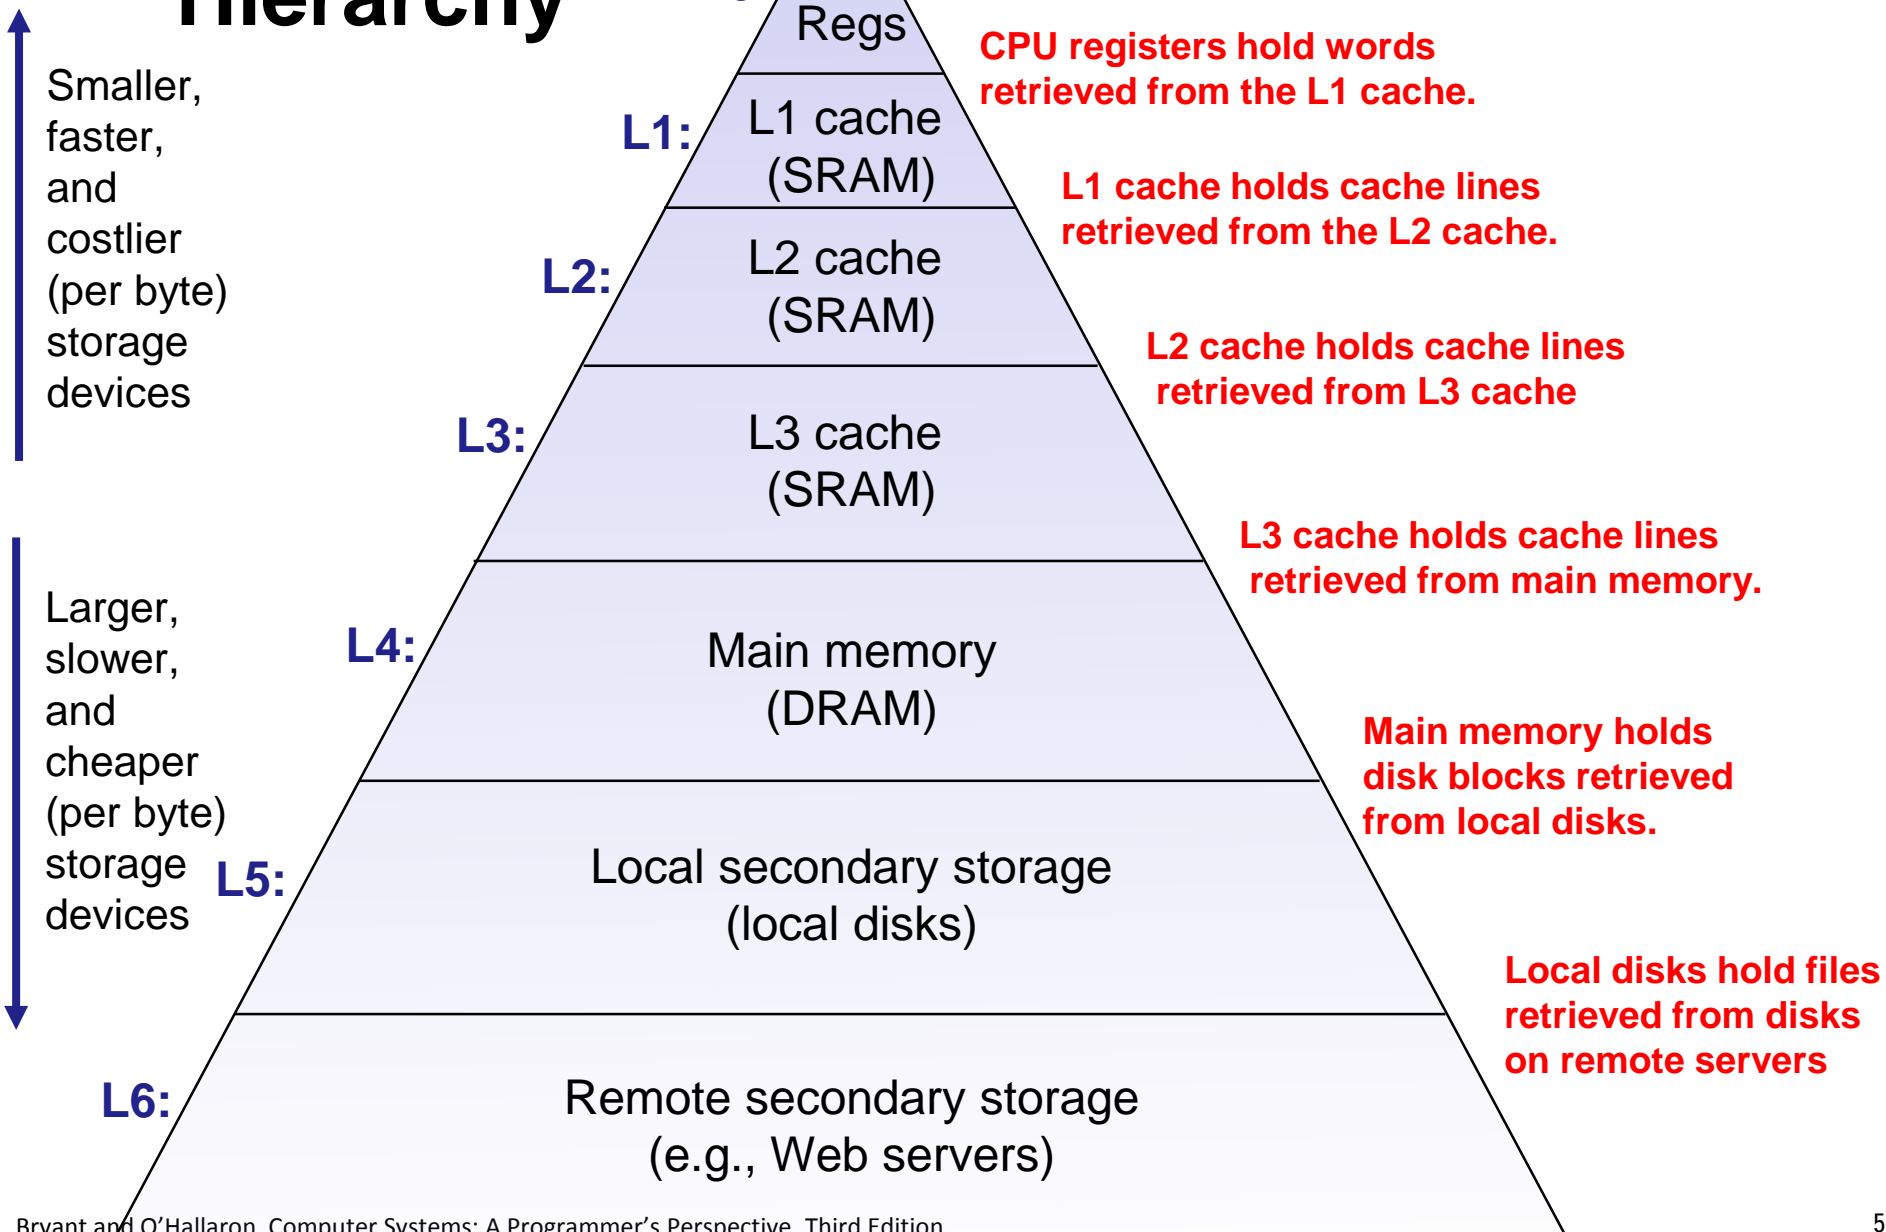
Hierarchy

Regs

CPU registers hold words retrieved from the L1 cache.

Smaller, faster, and costlier (per byte) storage devices

L1:
L1 cache (SRAM)

L1 cache holds cache lines retrieved from the L2 cache.

L2:
L2 cache (SRAM)

L2 cache holds cache lines retrieved from L3 cache

L3:
L3 cache (SRAM)

L3 cache holds cache lines retrieved from main memory.

Larger, slower, and cheaper (per byte) storage devices

L4:
Main memory (DRAM)

Main memory holds disk blocks retrieved from local disks.

L5:
Local secondary storage (local disks)

Local disks hold files retrieved from disks on remote servers

L6:
Remote secondary storage (e.g., Web servers)

Bryant and O'Hallaron, Computer Systems: A Programmer's Perspective, Third Edition

5